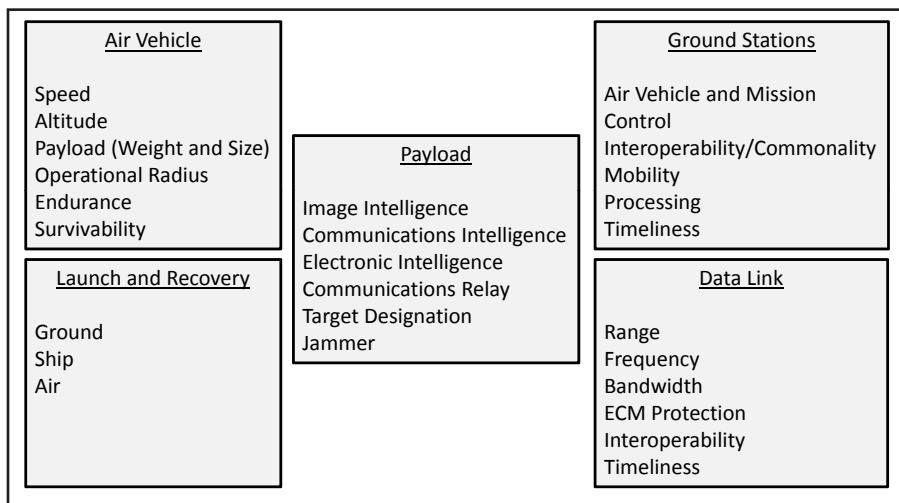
Air Vehicle

Speed
Altitude
Payload (Weight and Size)
Operational Radius
Endurance
Survivability

Launch and Recovery

Ground
Ship
Air

Payload

Image Intelligence
Communications Intelligence
Electronic Intelligence
Communications Relay
Target Designation
Jammer

Ground Stations

Air Vehicle and Mission Control
Interoperability/Commonality
Mobility
Processing
Timeliness

Data Link

Range
Frequency
Bandwidth
ECM Protection
Interoperability
Timeliness